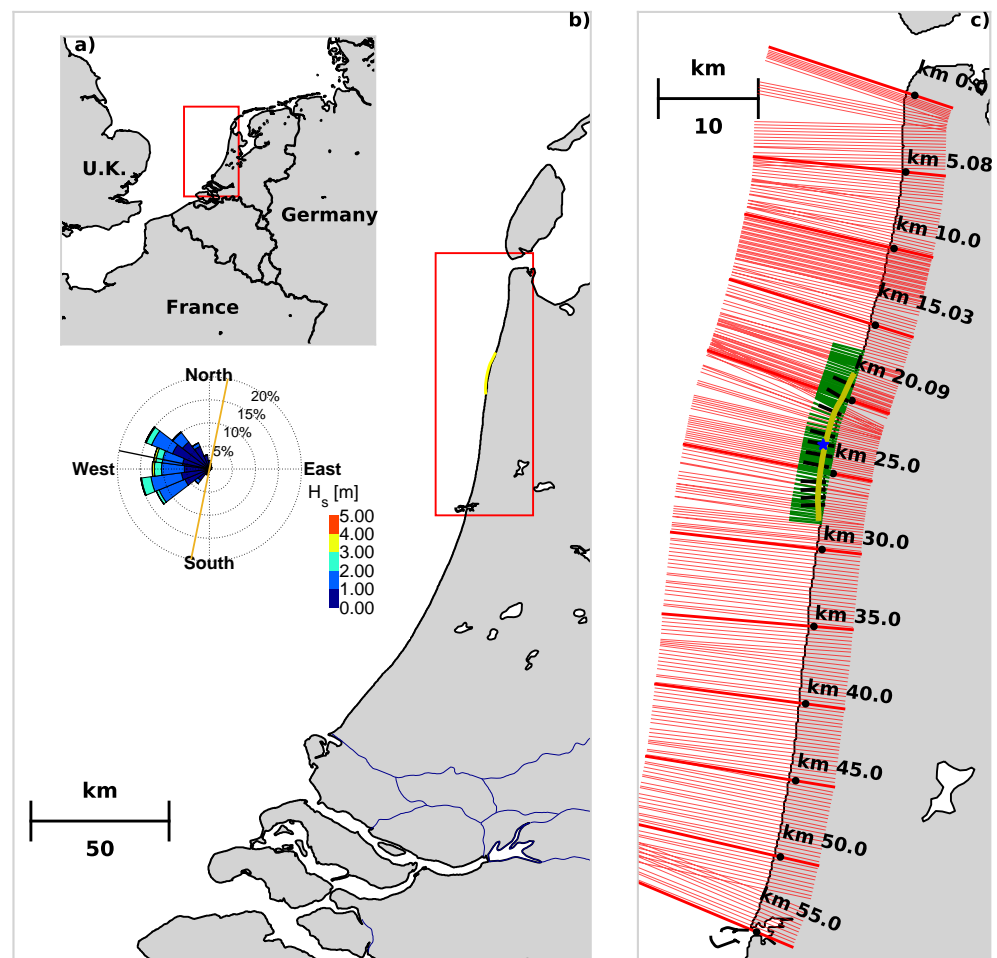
a)

U.K.

Germany

France

b)

North

20%

15%

10%

5%

West

East

South

$H_s$ [m]

5.00

4.00

3.00

2.00

1.00

0.00

km

50

c)

km

10

km 0.0

km 5.08

km 10.0

km 15.03

km 20.09

km 25.0

km 30.0

km 35.0

km 40.0

km 45.0

km 50.0

km 55.0